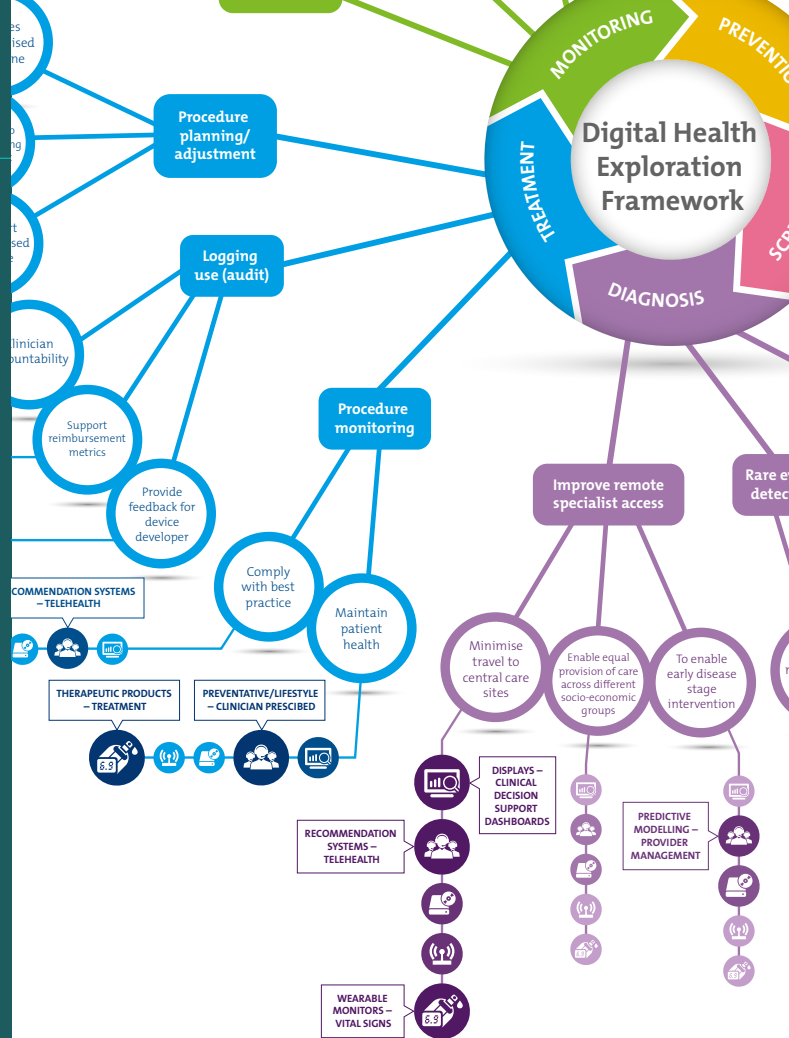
es
ised
me

p
ing

rt
sed
e

MONITORING

PREVENTI

TREATMENT

Digital Health Exploration Framework

SCR

DIAGNOSIS

Procedure planning/ adjustment

Logging use (audit)

linician
ountability

Support reimbursement metrics

Provide feedback for device developer

Procedure monitoring

Comply with best practice

Maintain patient health

COMMENDATION SYSTEMS – TELEHEALTH

THERAPEUTIC PRODUCTS – TREATMENT

PREVENTATIVE/LIFESTYLE – CLINICIAN PRESCIBED

Improve remote specialist access

Rare ev
detec

Minimise travel to central care sites

Enable equal provision of care across different socio-economic groups

To enable early disease stage intervention

DISPLAYS – CLINICAL DECISION SUPPORT DASHBOARDS

RECOMMENDATION SYSTEMS – TELEHEALTH

WEARABLE MONITORS – VITAL SIGNS

PREDICTIVE MODELLING – PROVIDER MANAGEMENT